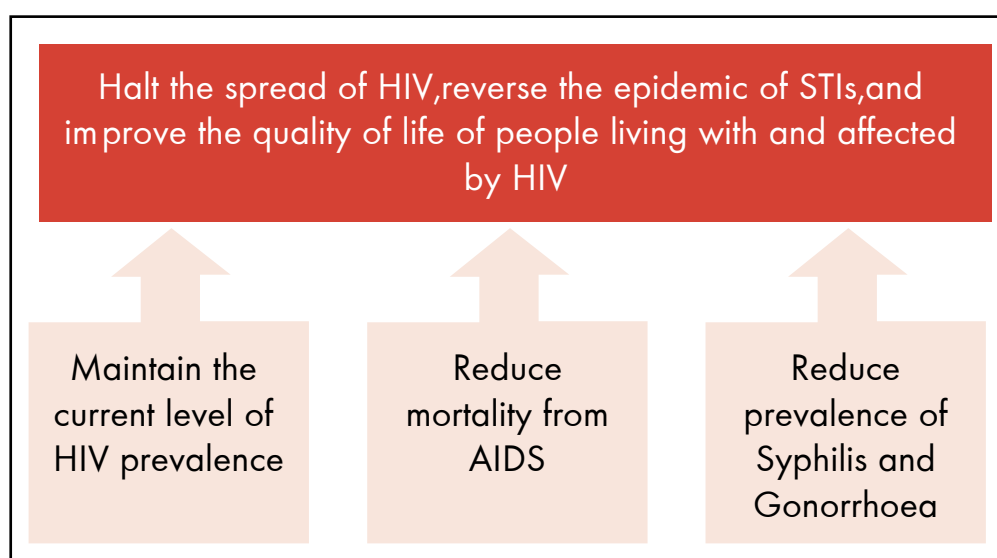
Halt the spread of HIV,reverse the epidemic of STIs,and improve the quality of life of people living with and affected by HIV

Maintain the current level of HIV prevalence

Reduce mortality from AIDS

Reduce prevalence of Syphilis and Gonorrhoea